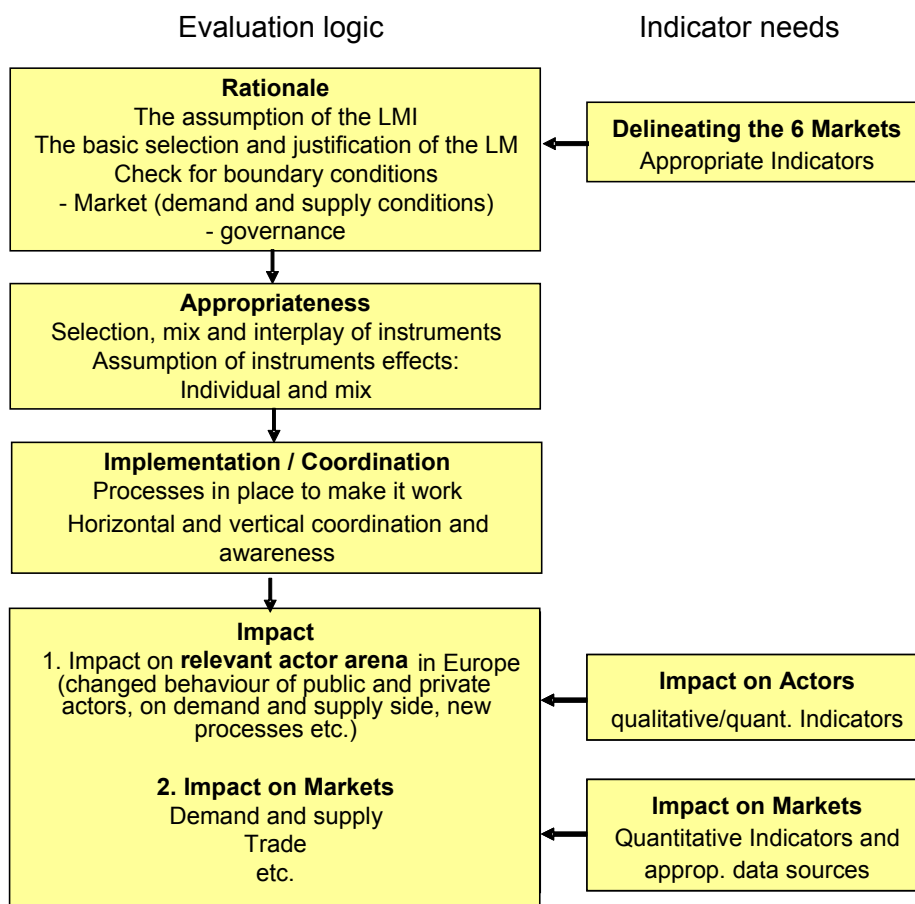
Evaluation logic

Indicator needs

**Rationale**
The assumption of the LMI
The basic selection and justification of the LM
Check for boundary conditions
- Market (demand and supply conditions)
- governance

**Delineating the 6 Markets**
Appropriate Indicators

**Appropriateness**
Selection, mix and interplay of instruments
Assumption of instruments effects:
Individual and mix

**Implementation / Coordination**
Processes in place to make it work
Horizontal and vertical coordination and awareness

**Impact**
1. Impact on **relevant actor arena** in Europe (changed behaviour of public and private actors, on demand and supply side, new processes etc.)

**2. Impact on Markets**
Demand and supply
Trade
etc.

**Impact on Actors**
qualitative/quant. Indicators

**Impact on Markets**
Quantitative Indicators and approp. data sources